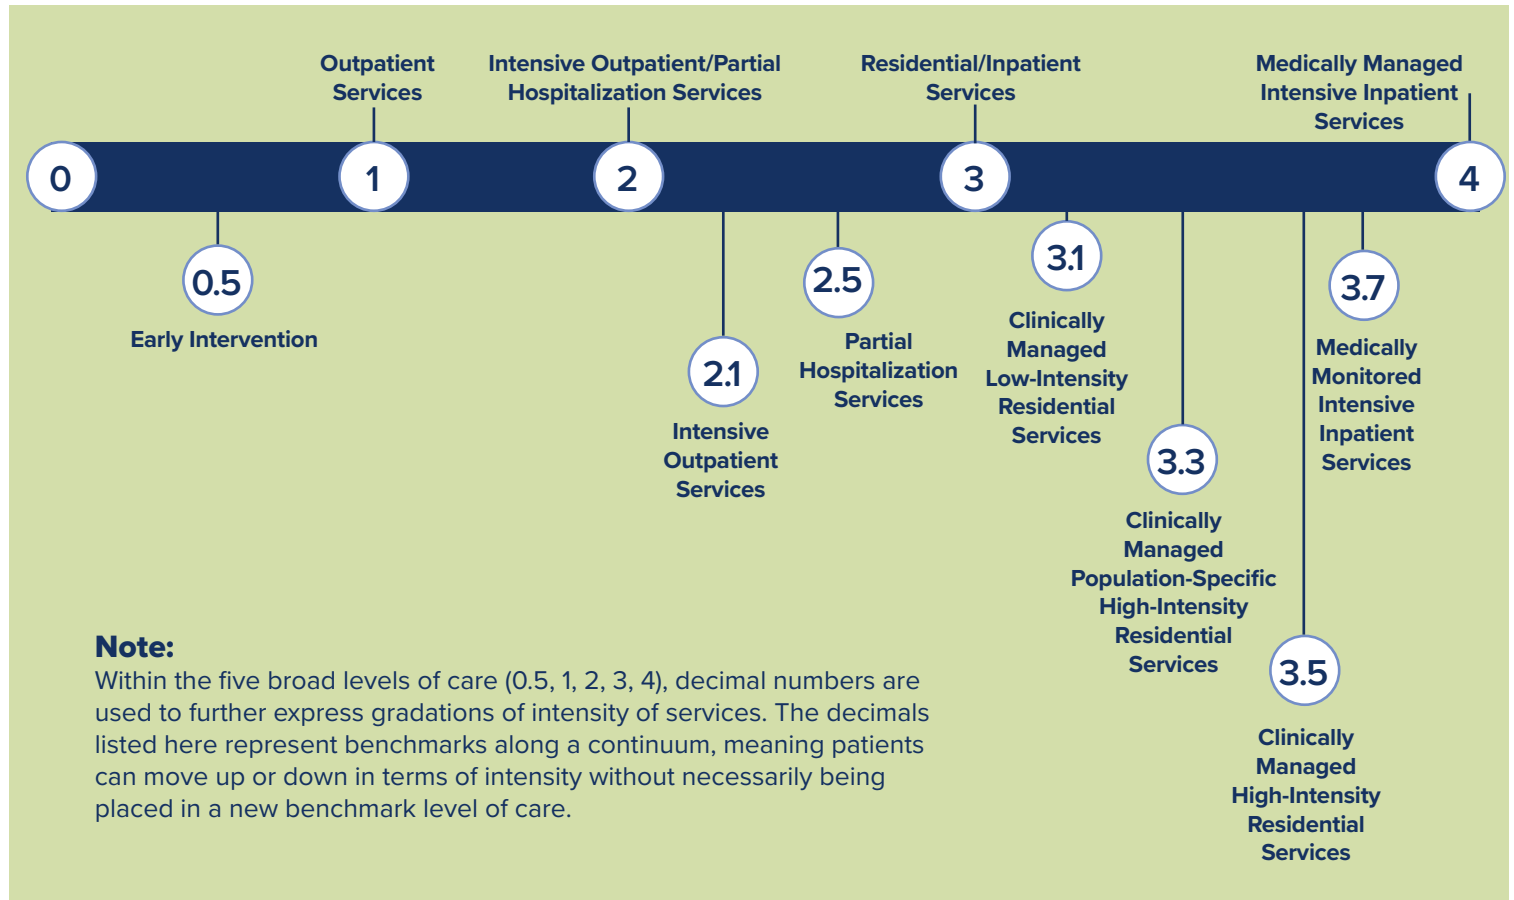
Outpatient Services

Intensive Outpatient/Partial Hospitalization Services

Residential/Inpatient Services

Medically Managed Intensive Inpatient Services

0

1

2

3

4

0.5

Early Intervention

2.1

Intensive Outpatient Services

2.5

Partial Hospitalization Services

3.1

Clinically Managed Low-Intensity Residential Services

3.3

Clinically Managed Population-Specific High-Intensity Residential Services

3.5

Clinically Managed High-Intensity Residential Services

3.7

Medically Monitored Intensive Inpatient Services

Note:
Within the five broad levels of care (0.5, 1, 2, 3, 4), decimal numbers are used to further express gradations of intensity of services. The decimals listed here represent benchmarks along a continuum, meaning patients can move up or down in terms of intensity without necessarily being placed in a new benchmark level of care.